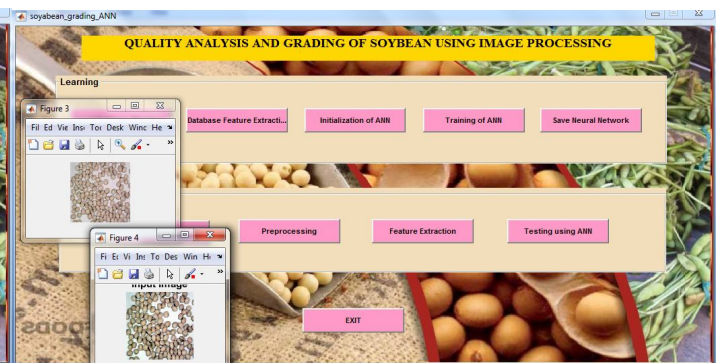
soyabean_grading_ANN

QUALITY ANALYSIS AND GRADING OF SOYBEAN USING IMAGE PROCESSING

Learning

Figure 3

Fil Ed Vie Ins Toc Desk Winc He

Database Feature Extracti...

Initialization of ANN

Training of ANN

Save Neural Network

Figure 4

Fi Ec Vi Ins To Des Win He

Input Image

Preprocessing

Feature Extraction

Testing using ANN

EXIT